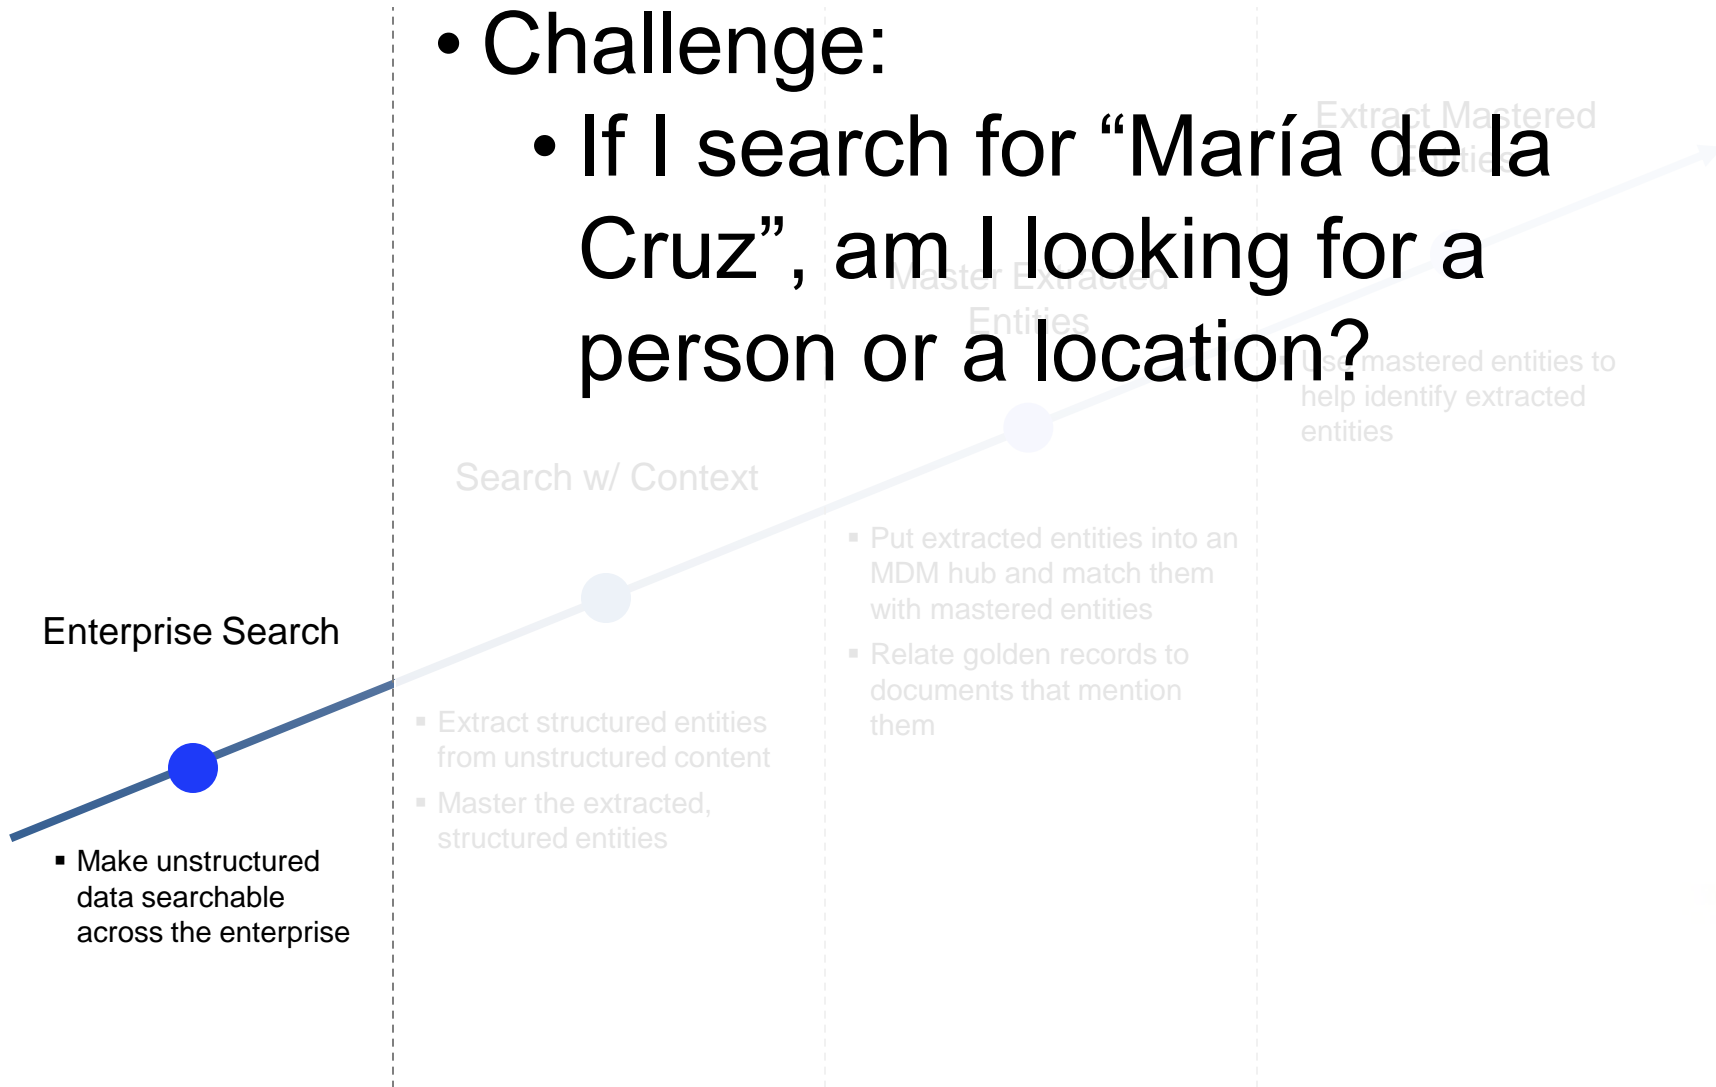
• Challenge:

• If I search for “María de la Cruz”, am I looking for a person or a location?

Extract Mastered Entities

Master Extracted Entities

Use mastered entities to help identify extracted entities

Search w/ Context

▪ Put extracted entities into an MDM hub and match them with mastered entities

▪ Relate golden records to documents that mention them

Enterprise Search

▪ Extract structured entities from unstructured content

▪ Master the extracted, structured entities

▪ Make unstructured data searchable across the enterprise